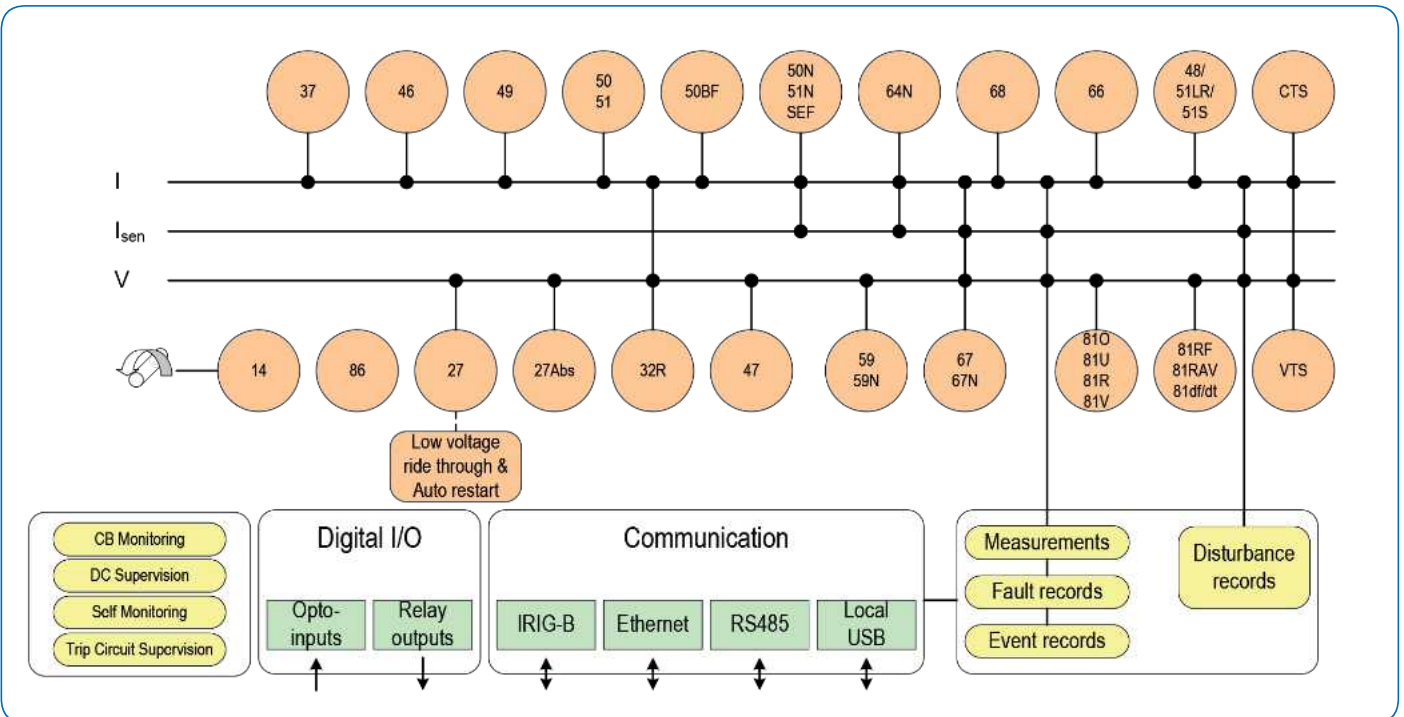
37
46
49
50
51
50BF
50N
51N
SEF
64N
68
66
48/
51LR/
51S
CTS

I
$I_{sen}$
V

14
86
27
27Abs
32R
47
59
59N
67
67N
81O
81U
81R
81V
81RF
81RAV
81df/dt
VTS

Low voltage ride through & Auto restart

CB Monitoring
DC Supervision
Self Monitoring
Trip Circuit Supervision

Digital I/O
Opto-inputs
Relay outputs

Communication
IRIG-B
Ethernet
RS485
Local USB

Measurements
Fault records
Event records
Disturbance records